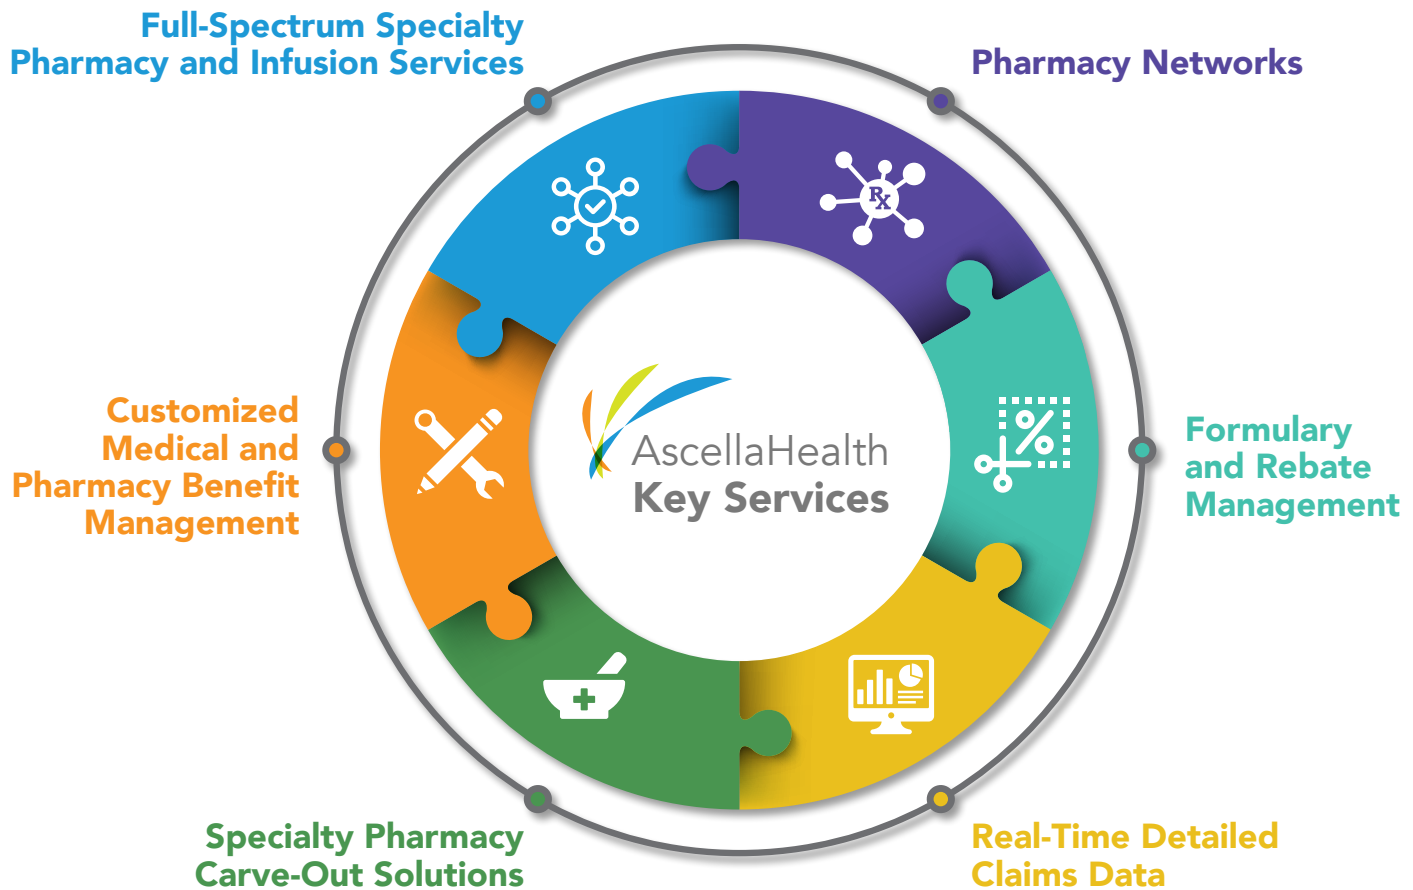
Full-Spectrum Specialty Pharmacy and Infusion Services

Pharmacy Networks

Customized Medical and Pharmacy Benefit Management

AscellaHealth
Key Services

Formulary and Rebate Management

Specialty Pharmacy Carve-Out Solutions

Real-Time Detailed Claims Data